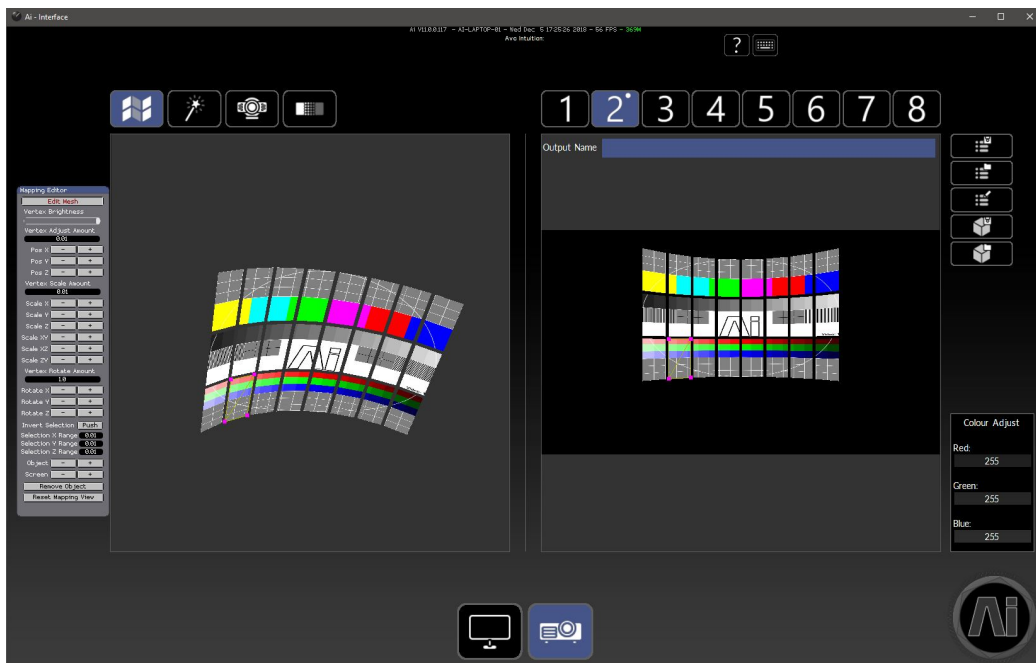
Ai - Interface

Ai V11.0.0.117 - AI-LAPTOP-01 - Wed Dec 5 17:25:26 2018 - 56 FPS - 369M
Avo Intuition:

?

1 2 3 4 5 6 7 8

Output Name

Mapping Editor
Edit Mesh
Vertex Brightness
Vertex Adjust Amount
0.01
Pos X - +
Pos Y - +
Pos Z - +
Vertex Scale Amount
0.01
Scale X - +
Scale Y - +
Scale Z - +
Scale XY - +
Scale XZ - +
Scale ZY - +
Vertex Rotate Amount
1.0
Rotate X - +
Rotate Y - +
Rotate Z - +
Invert Selection Push
Selection X Range 0.01
Selection Y Range 0.01
Selection Z Range 0.01
Object - +
Screen - +
Remove Object
Reset Mapping View

Colour Adjust
Red:
255
Green:
255
Blue:
255

Ai